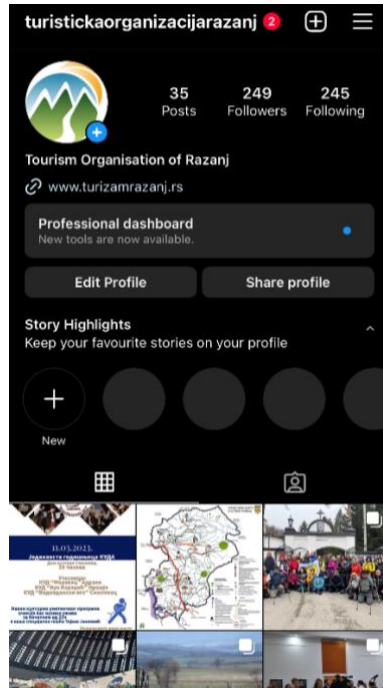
turistickaorganizacijarazanj 2

35 Posts
249 Followers
245 Following

Tourism Organisation of Razanj

www.turizamrazanj.rs

Professional dashboard
New tools are now available.

Edit Profile
Share profile

Story Highlights
Keep your favourite stories on your profile

New

11.03.2023.
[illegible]